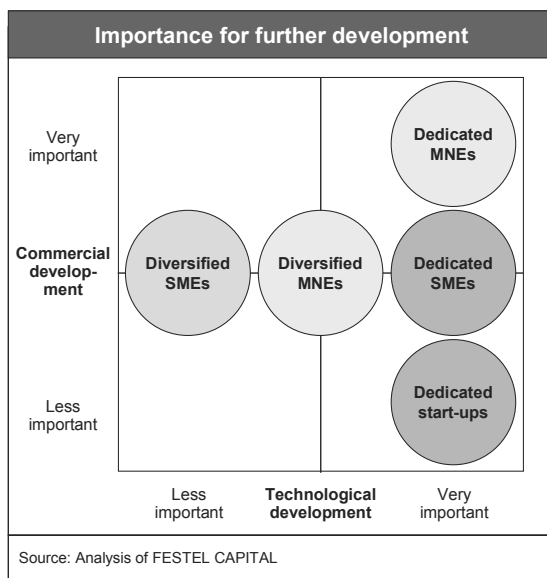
Importance for further development

Very important

Commercial development

Less important

Dedicated MNEs

Diversified SMEs

Diversified MNEs

Dedicated SMEs

Dedicated start-ups

Less important

Technological development

Very important

Source: Analysis of FESTEL CAPITAL